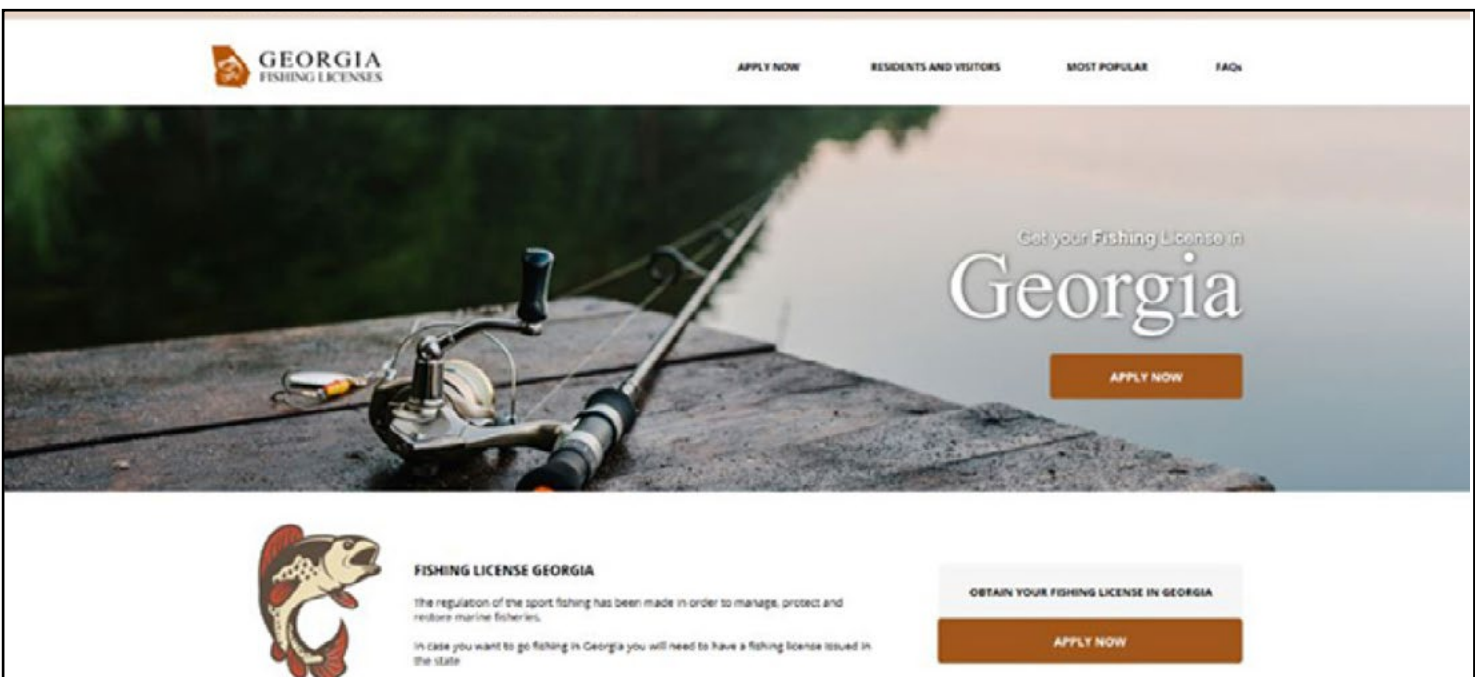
GEORGIA
FISHING LICENSES

APPLY NOW
RESIDENTS AND VISITORS
MOST POPULAR
FAQs

Get your Fishing License in
Georgia

APPLY NOW

FISHING LICENSE GEORGIA

The regulation of the sport fishing has been made in order to manage, protect and restore marine fisheries.

In case you want to go fishing in Georgia you will need to have a fishing license issued in the state

OBTAIN YOUR FISHING LICENSE IN GEORGIA

APPLY NOW